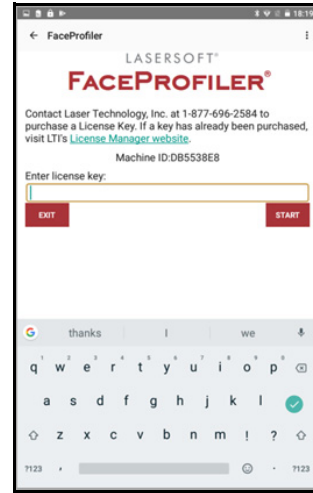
18:19

← FaceProfiler

LASERSOFT®

FACEPROFILER®

Contact Laser Technology, Inc. at 1-877-696-2584 to purchase a License Key. If a key has already been purchased, visit LTI's License Manager website.

Machine ID:DB5538E8

Enter license key:

EXIT

START

G thanks I we

q w e r t y u i o p
a s d f g h j k l
z x c v b n m ! ?
?123 , . ?123